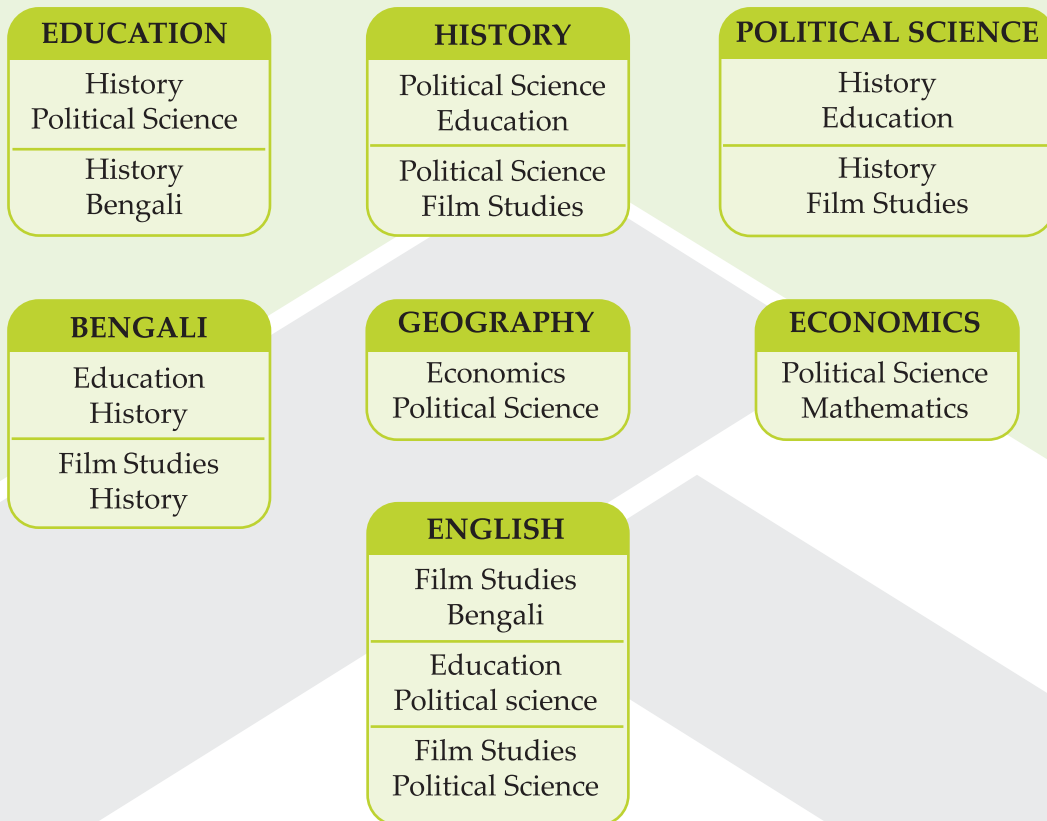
EDUCATION

History
Political Science

History
Bengali

HISTORY

Political Science
Education

Political Science
Film Studies

POLITICAL SCIENCE

History
Education

History
Film Studies

BENGALI

Education
History

Film Studies
History

GEOGRAPHY

Economics
Political Science

ECONOMICS

Political Science
Mathematics

ENGLISH

Film Studies
Bengali

Education
Political science

Film Studies
Political Science